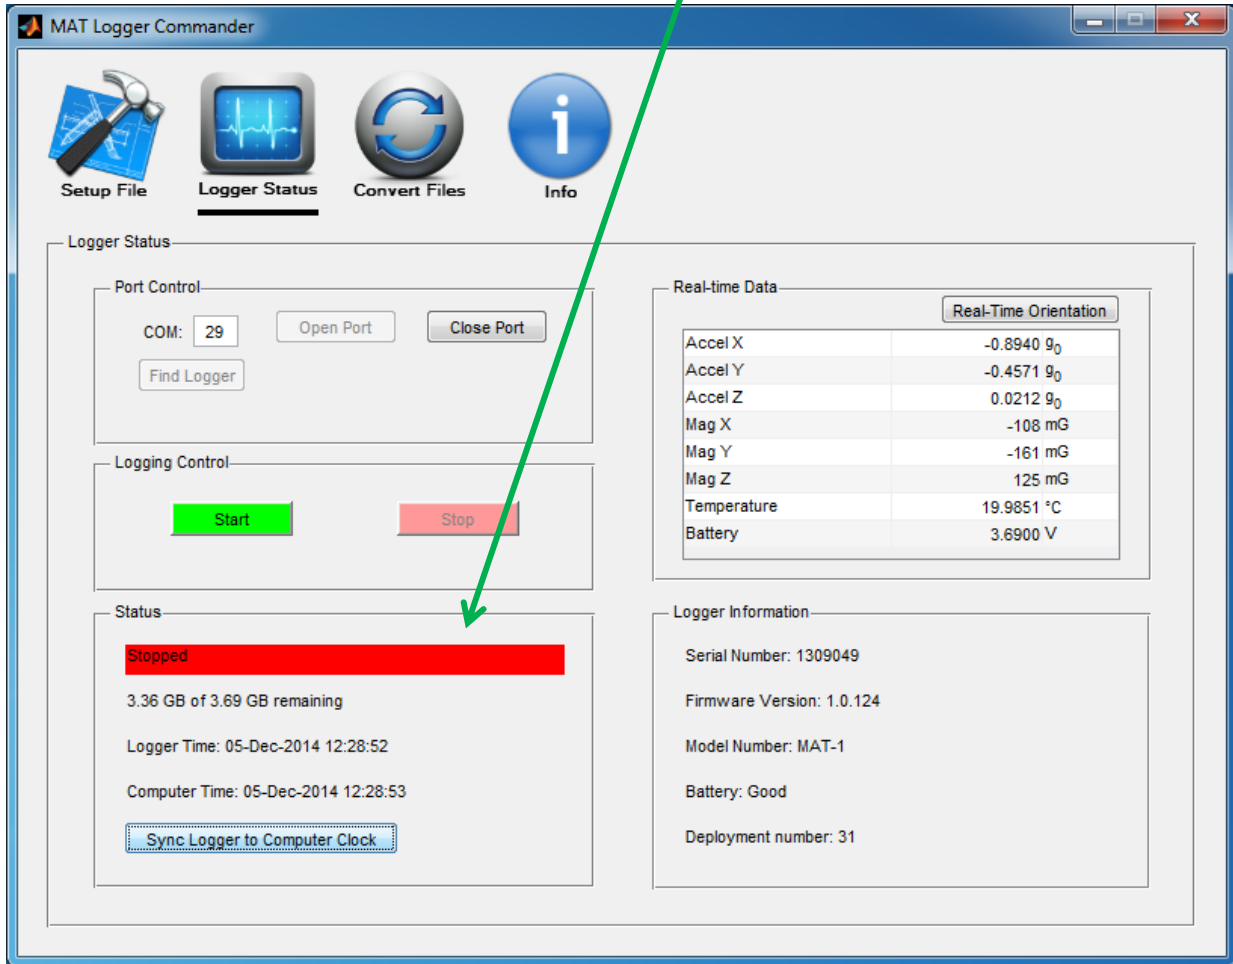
MAT Logger Commander

Setup File
Logger Status
Convert Files
Info

Logger Status

Port Control
COM: 29
Open Port
Close Port
Find Logger

Logging Control
Start
Stop

Status
Stopped
3.36 GB of 3.69 GB remaining
Logger Time: 05-Dec-2014 12:28:52
Computer Time: 05-Dec-2014 12:28:53
Sync Logger to Computer Clock

Real-time Data
Real-Time Orientation

| | |
|---|---|
| Accel X | -0.8940 $g_0$ |
| Accel Y | -0.4571 $g_0$ |
| Accel Z | 0.0212 $g_0$ |
| Mag X | -108 mG |
| Mag Y | -161 mG |
| Mag Z | 125 mG |
| Temperature | 19.9851 °C |
| Battery | 3.6900 V |

Logger Information
Serial Number: 1309049
Firmware Version: 1.0.124
Model Number: MAT-1
Battery: Good
Deployment number: 31